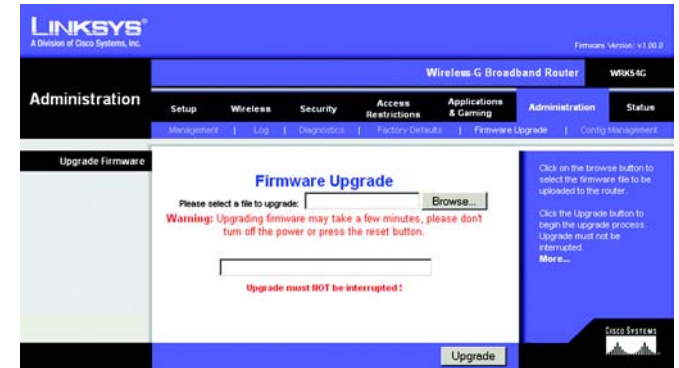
LINKSYS®
A Division of Cisco Systems, Inc.

Firmware Version: v1.00.0

Wireless-G Broadband Router WRK54G

Administration

Setup | Wireless | Security | Access Restrictions | Applications & Gaming | Administration | Status

Management | Log | Diagnostics | Factory Defaults | Firmware Upgrade | Config Management

Upgrade Firmware

Firmware Upgrade

Please select a file to upgrade: Browse...

Warning: Upgrading firmware may take a few minutes, please don't turn off the power or press the reset button.

Upgrade must NOT be interrupted !

Click on the browse button to select the firmware file to be uploaded to the router.

Click the Upgrade button to begin the upgrade process. Upgrade must not be interrupted.

More...

Cisco Systems

Upgrade